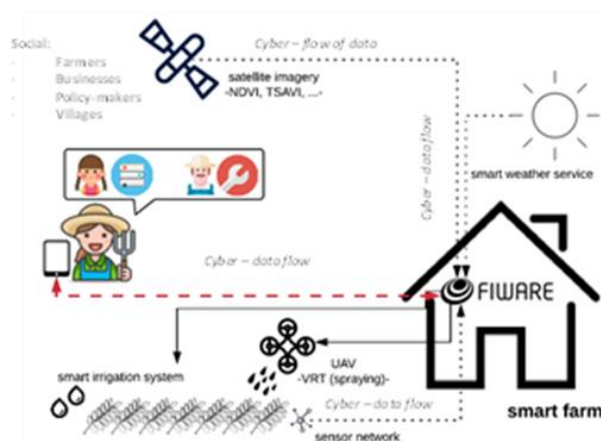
Social:
- Farmers
- Businesses
- Policy-makers
- Villages

Cyber – flow of data

satellite imagery
-NDVI, TSAVI, ...-

Cyber – data flow

smart weather service

Cyber – data flow

FIWARE

UAV
-VRT (spraying)-

smart irrigation system

Cyber – data flow

smart farm

sensor network